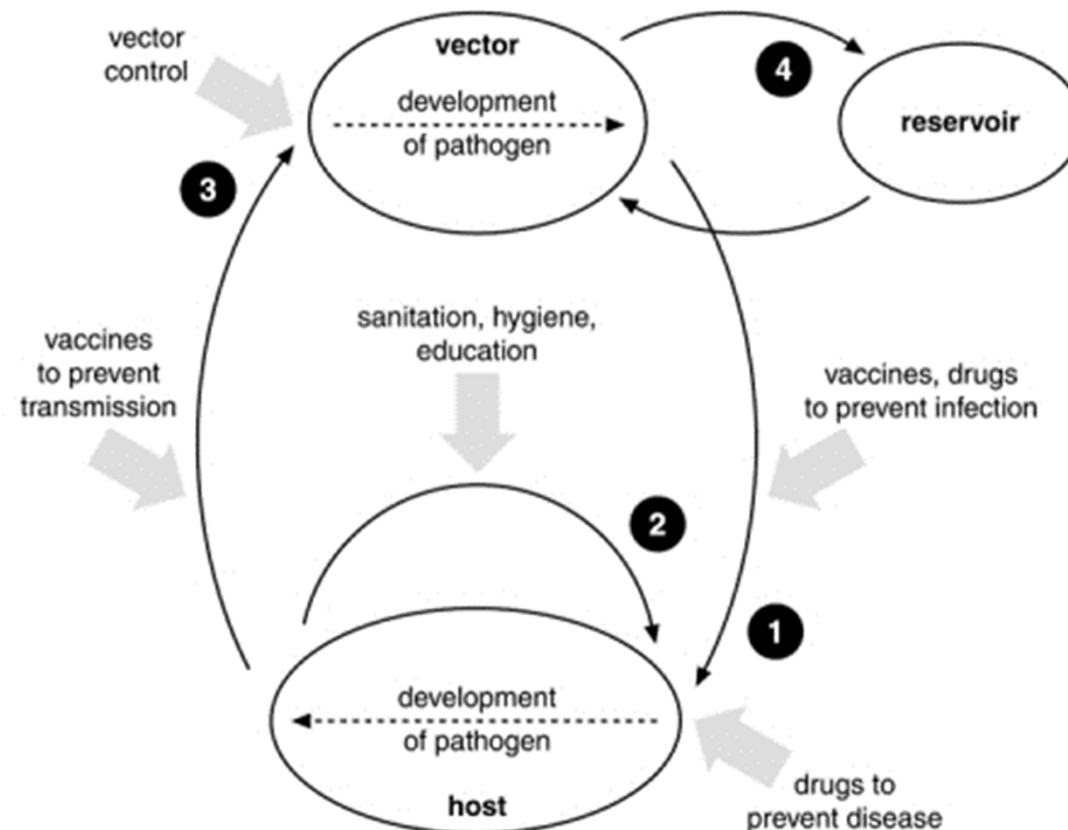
vector control

vector

development of pathogen

4

reservoir

3

sanitation, hygiene, education

vaccines to prevent transmission

vaccines, drugs to prevent infection

2

1

development of pathogen

host

drugs to prevent disease